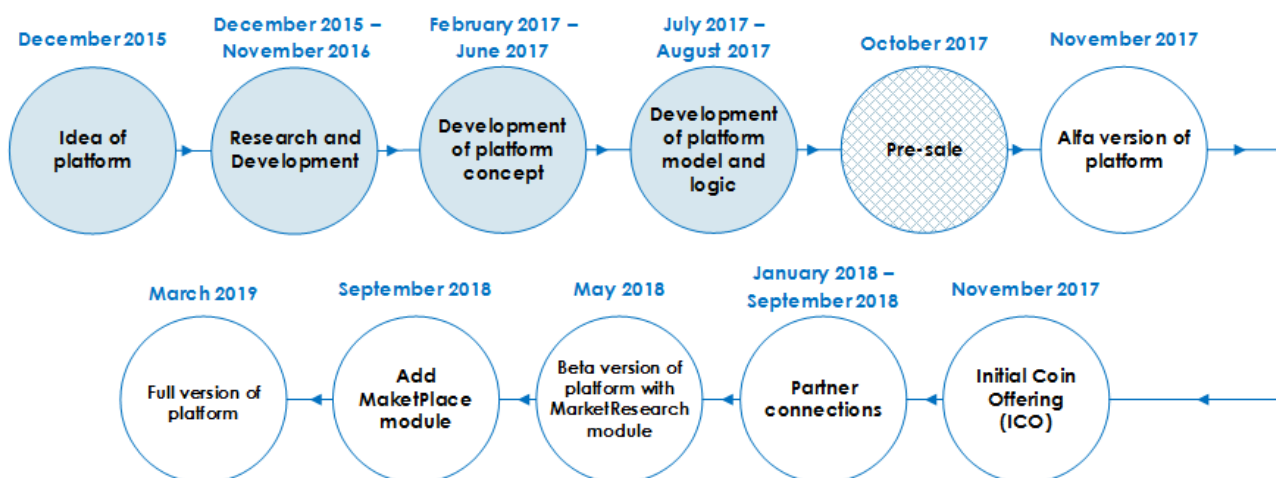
December 2015

Idea of platform

December 2015 – November 2016

Research and Development

February 2017 – June 2017

Development of platform concept

July 2017 – August 2017

Development of platform model and logic

October 2017

Pre-sale

November 2017

Alfa version of platform

November 2017

Initial Coin Offering (ICO)

January 2018 – September 2018

Partner connections

May 2018

Beta version of platform with MarketResearch module

September 2018

Add MaketPlace module

March 2019

Full version of platform